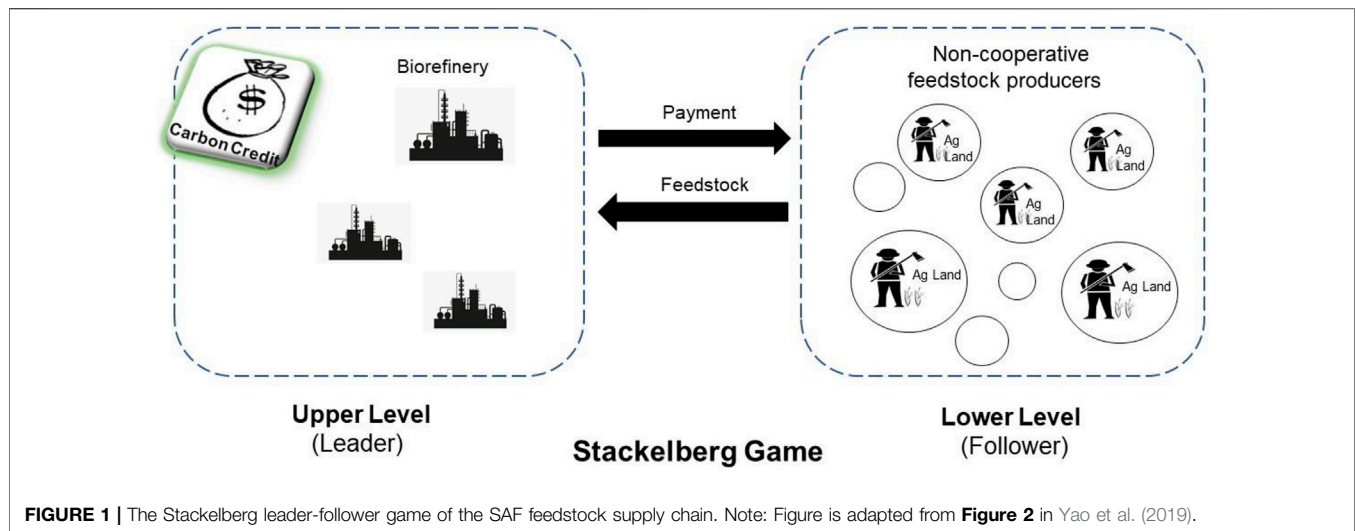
$
Carbon Credit

Biorefinery

Payment

Feedstock

Non-cooperative feedstock producers

Ag Land

Ag Land

Ag Land

Ag Land

Ag Land

Upper Level
(Leader)

Stackelberg Game

Lower Level
(Follower)

FIGURE 1 | The Stackelberg leader-follower game of the SAF feedstock supply chain. Note: Figure is adapted from Figure 2 in Yao et al. (2019).